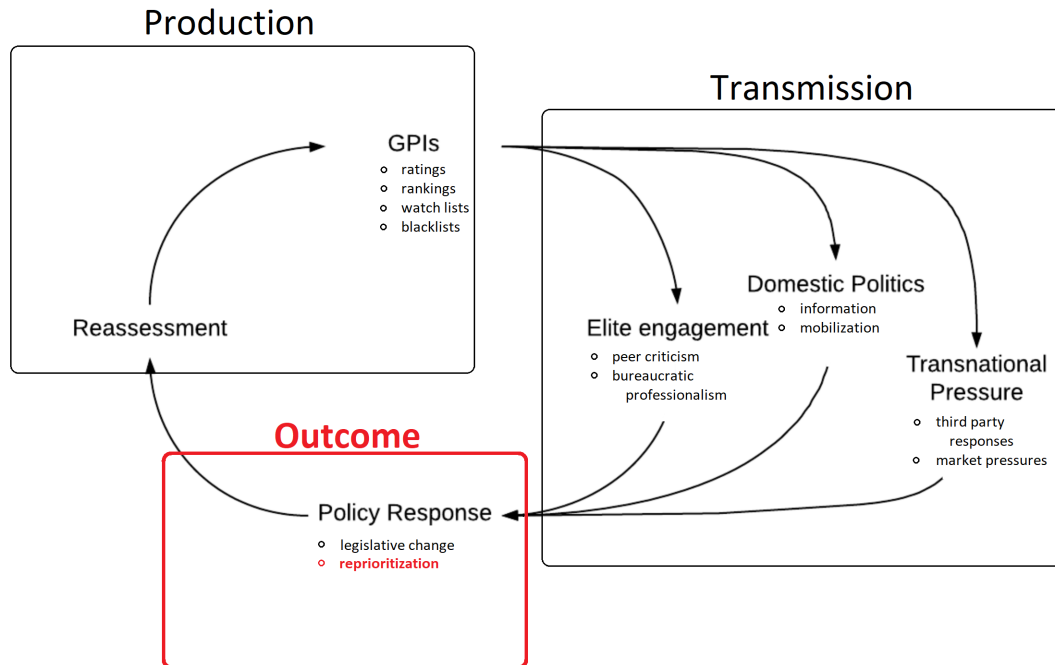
Production

GPIs
- ratings
- rankings
- watch lists
- blacklists

Reassessment

Transmission

Domestic Politics
- information
- mobilization

Elite engagement
- peer criticism
- bureaucratic professionalism

Transnational Pressure
- third party responses
- market pressures

Outcome

Policy Response
- legislative change
- reprioritization